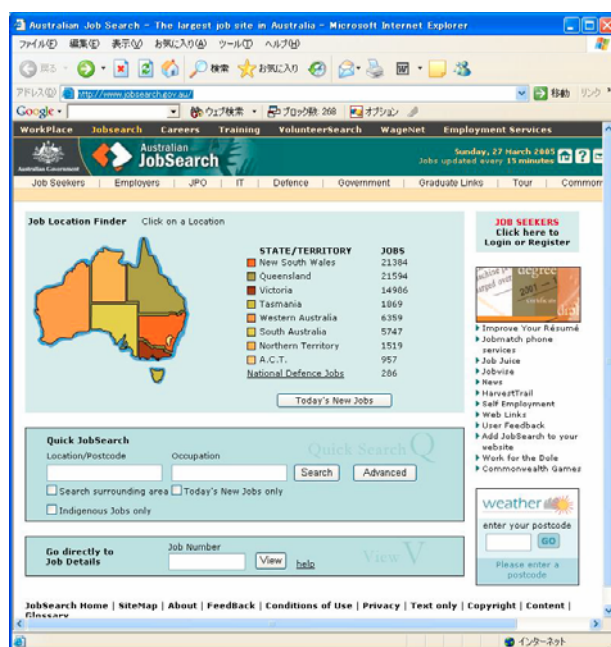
Australian Job Search - The largest job site in Australia - Microsoft Internet Explorer

ファイル(F) 編集(E) 表示(V) お気に入り(A) ツール(T) ヘルプ(H)

戻る 検索 お気に入り

アドレス(D) http://www.jobsearch.gov.au/ 移動 リンク

Google ウェブ検索 ブロック数: 268 オプション

WorkPlace Jobsearch Careers Training VolunteerSearch WageNet Employment Services

Australian Government

Australian JobSearch

Sunday, 27 March 2005
Jobs updated every 15 minutes

Job Seekers | Employers | JPO | IT | Defence | Government | Graduate Links | Tour | Common

Job Location Finder Click on a Location

| STATE/TERRITORY | JOBS |
|---|---|
| New South Wales | 21384 |
| Queensland | 21594 |
| Victoria | 14986 |
| Tasmania | 1869 |
| Western Australia | 6359 |
| South Australia | 5747 |
| Northern Territory | 1519 |
| A.C.T. | 957 |
| National Defence Jobs | 286 |

Today's New Jobs

JOB SEEKERS
Click here to Login or Register

degree

Improve Your Résumé
Jobmatch phone services
Job Juice
Jobwise
News
HarvestTrail
Self Employment
Web Links
User Feedback
Add JobSearch to your website
Work for the Dole
Commonwealth Games

Quick JobSearch
Quick Search Q
Location/Postcode
Occupation
Search
Advanced
Search surrounding area
Today's New Jobs only
Indigenous Jobs only

weather
enter your postcode
GO
Please enter a postcode

Go directly to Job Details
Job Number
View
help
View V

JobSearch Home | SiteMap | About | FeedBack | Conditions of Use | Privacy | Text only | Copyright | Content | Glossary

インターネット